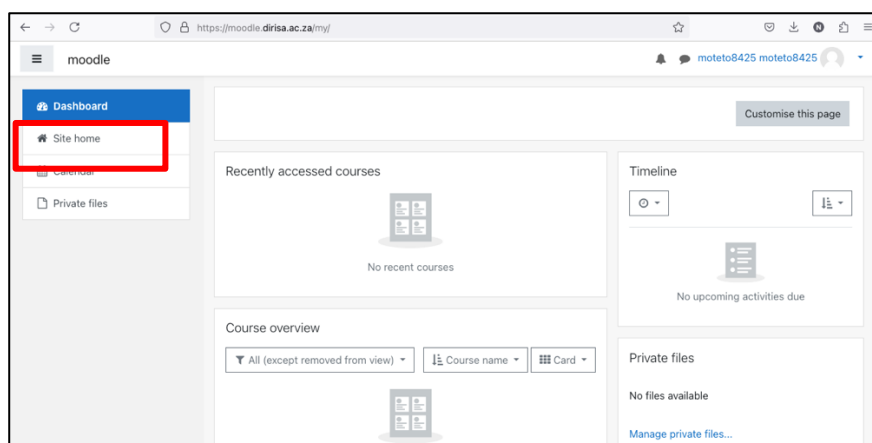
https://moodle.dirisa.ac.za/my/

moodle

moteto8425 moteto8425

Dashboard
Site home
Calendar
Private files

Customise this page

Recently accessed courses

No recent courses

Timeline

No upcoming activities due

Course overview

All (except removed from view)
Course name
Card

Private files

No files available

Manage private files...